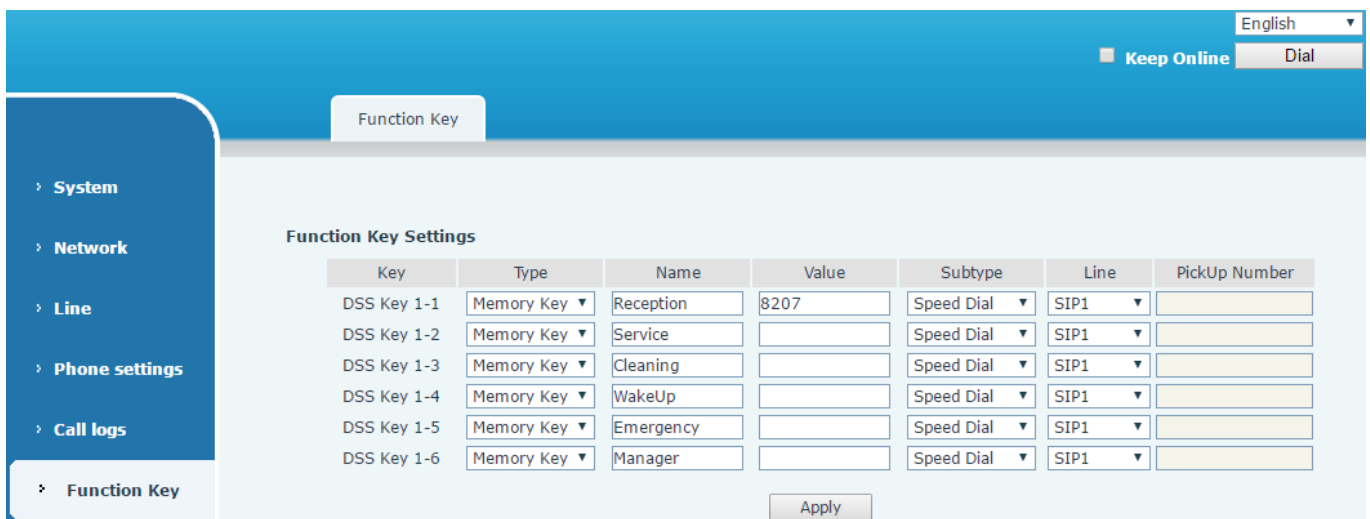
English ▼

Keep Online Dial

Function Key

› System

› Network

› Line

› Phone settings

› Call logs

› Function Key

Function Key Settings

| Key | Type | Name | Value | Subtype | Line | PickUp Number |
|---|---|---|---|---|---|---|
| DSS Key 1-1 | Memory Key ▼ | Reception | 8207 | Speed Dial ▼ | SIP1 ▼ | |
| DSS Key 1-2 | Memory Key ▼ | Service | | Speed Dial ▼ | SIP1 ▼ | |
| DSS Key 1-3 | Memory Key ▼ | Cleaning | | Speed Dial ▼ | SIP1 ▼ | |
| DSS Key 1-4 | Memory Key ▼ | WakeUp | | Speed Dial ▼ | SIP1 ▼ | |
| DSS Key 1-5 | Memory Key ▼ | Emergency | | Speed Dial ▼ | SIP1 ▼ | |
| DSS Key 1-6 | Memory Key ▼ | Manager | | Speed Dial ▼ | SIP1 ▼ | |

Apply